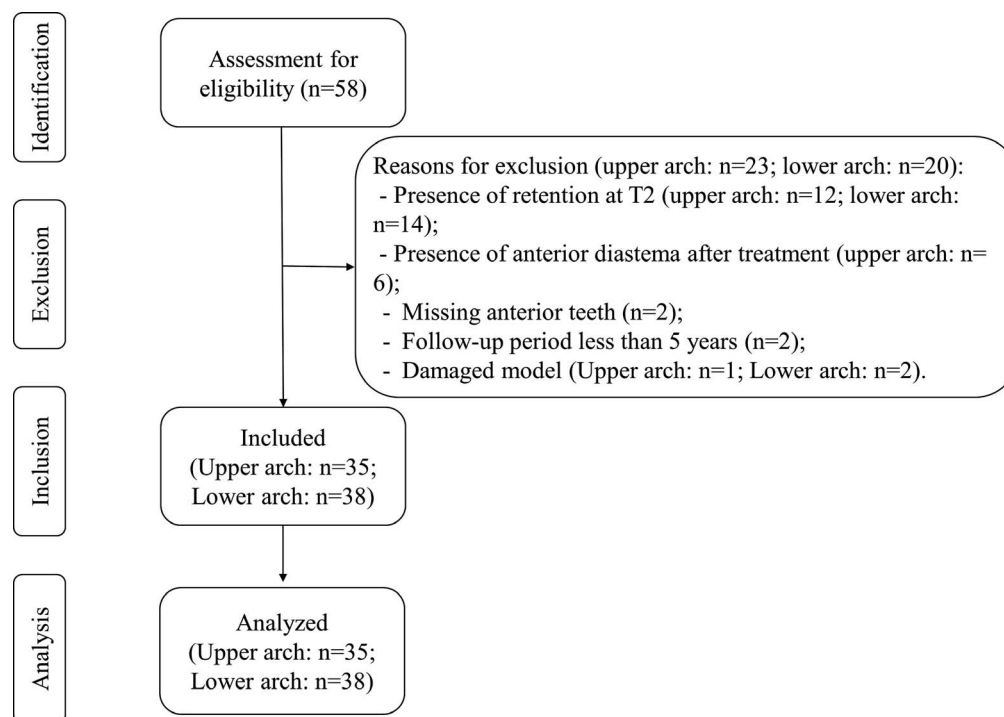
Identification

Assessment for eligibility (n=58)

Exclusion

Reasons for exclusion (upper arch: n=23; lower arch: n=20):
- Presence of retention at T2 (upper arch: n=12; lower arch: n=14);
- Presence of anterior diastema after treatment (upper arch: n= 6);
- Missing anterior teeth (n=2);
- Follow-up period less than 5 years (n=2);
- Damaged model (Upper arch: n=1; Lower arch: n=2).

Inclusion

Included
(Upper arch: n=35;
Lower arch: n=38)

Analysis

Analyzed
(Upper arch: n=35;
Lower arch: n=38)